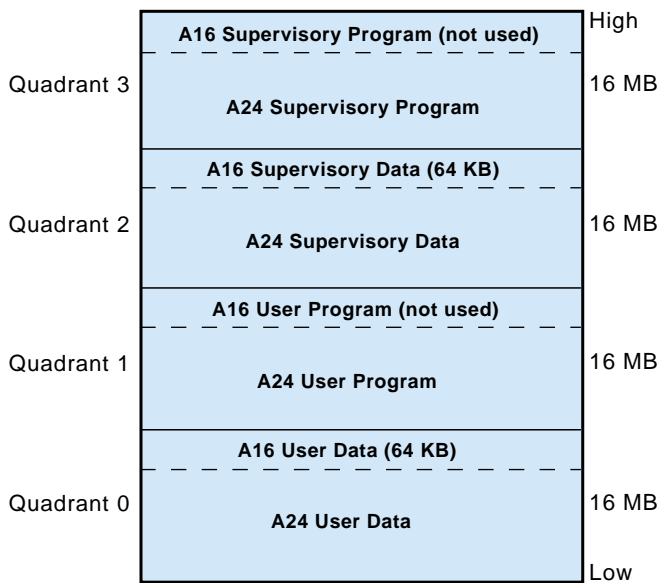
High

Quadrant 3

A16 Supervisory Program (not used)

A24 Supervisory Program

16 MB

Quadrant 2

A16 Supervisory Data (64 KB)

A24 Supervisory Data

16 MB

Quadrant 1

A16 User Program (not used)

A24 User Program

16 MB

Quadrant 0

A16 User Data (64 KB)

A24 User Data

16 MB

Low